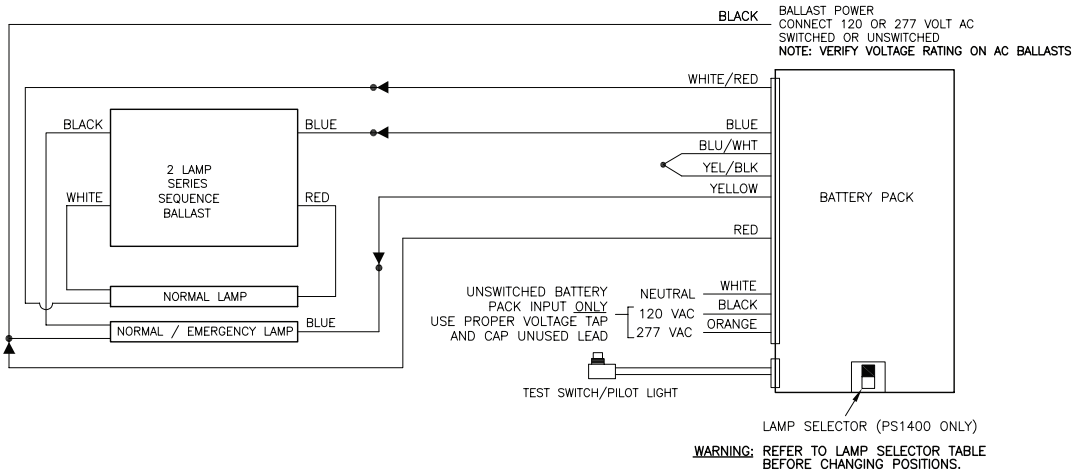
BLACK

BALLAST POWER
CONNECT 120 OR 277 VOLT AC
SWITCHED OR UNSWITCHED
NOTE: VERIFY VOLTAGE RATING ON AC BALLASTS

WHITE/RED

BLACK

BLUE

BLUE

2 LAMP
SERIES
SEQUENCE
BALLAST

BLU/WHT

YEL/BLK

WHITE

RED

YELLOW

BATTERY PACK

RED

NORMAL LAMP

UNSWITCHED BATTERY PACK INPUT ONLY
USE PROPER VOLTAGE TAP AND CAP UNUSED LEAD

NEUTRAL

WHITE

BLACK

120 VAC

ORANGE

277 VAC

NORMAL / EMERGENCY LAMP

BLUE

TEST SWITCH/PILOT LIGHT

LAMP SELECTOR (PS1400 ONLY)

WARNING: REFER TO LAMP SELECTOR TABLE BEFORE CHANGING POSITIONS.